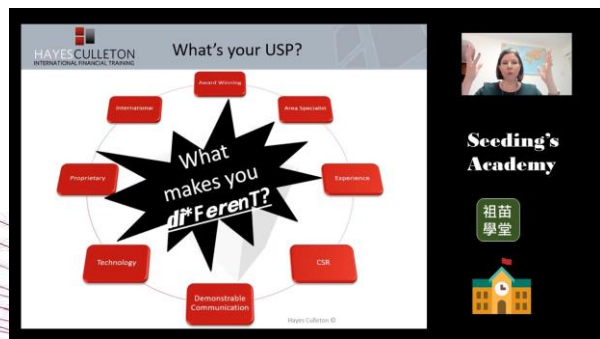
HAYESCULLETON
INTERNATIONAL FINANCIAL TRAINING

What's your USP?

Award Winning

International

Area Specialist

What makes you di*FerenT?

Proprietary

Experience

Technology

CSR

Demonstrable Communication

Hayes Culleton ©

Seeding's Academy

祖苗學堂